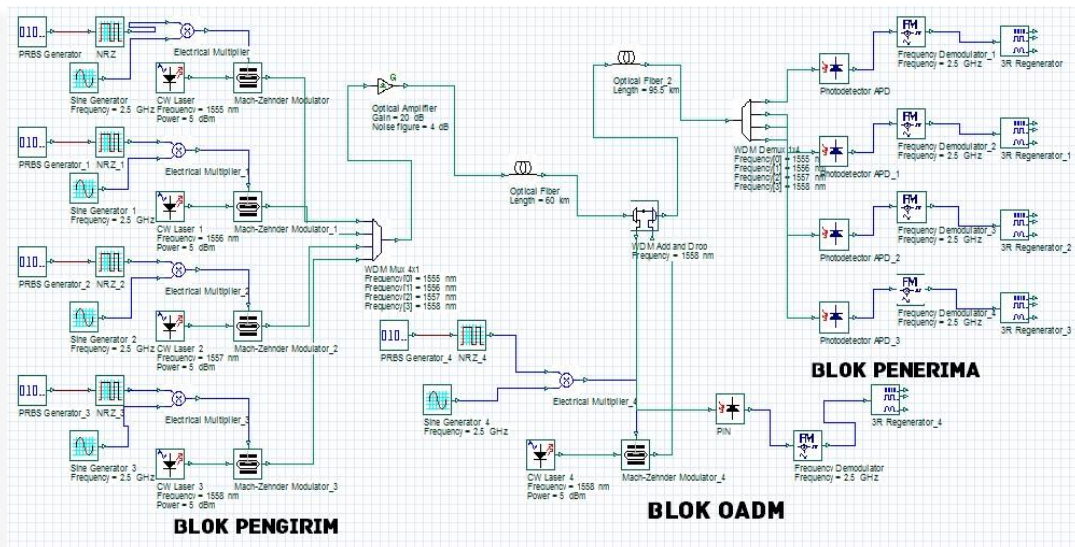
010 PRBS Generator
NRZ
Electrical Multiplier
Sine Generator
Frequency = 2.5 GHz
CW Laser
Frequency = 1555 nm
Power = 5 dBm
Mach-Zehnder Modulator

010 PRBS Generator_1
NRZ_1
Electrical Multiplier_1
Sine Generator_1
Frequency = 2.5 GHz
CW Laser_1
Frequency = 1556 nm
Power = 5 dBm
Mach-Zehnder Modulator_1

010 PRBS Generator_2
NRZ_2
Electrical Multiplier_2
Sine Generator_2
Frequency = 2.5 GHz
CW Laser_2
Frequency = 1557 nm
Power = 5 dBm
Mach-Zehnder Modulator_2

010 PRBS Generator_3
NRZ_3
Electrical Multiplier_3
Sine Generator_3
Frequency = 2.5 GHz
CW Laser_3
Frequency = 1558 nm
Power = 5 dBm
Mach-Zehnder Modulator_3

BLOK PENGIRIM

G
Optical Amplifier
Gain = 20 dB
Noise figure = 4 dB

WDM Mux 4x1
Frequency[0] = 1555 nm
Frequency[1] = 1556 nm
Frequency[2] = 1557 nm
Frequency[3] = 1558 nm

Optical Fiber
Length = 60 km

Optical Fiber_2
Length = 95.5 km

WDM Add and Drop
Frequency = 1558 nm

010 PRBS Generator_4
NRZ_4
Electrical Multiplier_4
Sine Generator_4
Frequency = 2.5 GHz
CW Laser_4
Frequency = 1558 nm
Power = 5 dBm
Mach-Zehnder Modulator_4
PIN
FM
Frequency Demodulator
Frequency = 2.5 GHz
3R Regenerator_4

BLOK OADM

WDM Demux 1x4
Frequency[0] = 1555 nm
Frequency[1] = 1556 nm
Frequency[2] = 1557 nm
Frequency[3] = 1558 nm

Photodetector APD
FM
Frequency Demodulator_1
Frequency = 2.5 GHz
3R Regenerator

Photodetector APD_1
FM
Frequency Demodulator_2
Frequency = 2.5 GHz
3R Regenerator_1

Photodetector APD_2
FM
Frequency Demodulator_3
Frequency = 2.5 GHz
3R Regenerator_2

Photodetector APD_3
FM
Frequency Demodulator_4
Frequency = 2.5 GHz
3R Regenerator_3

BLOK PENERIMA